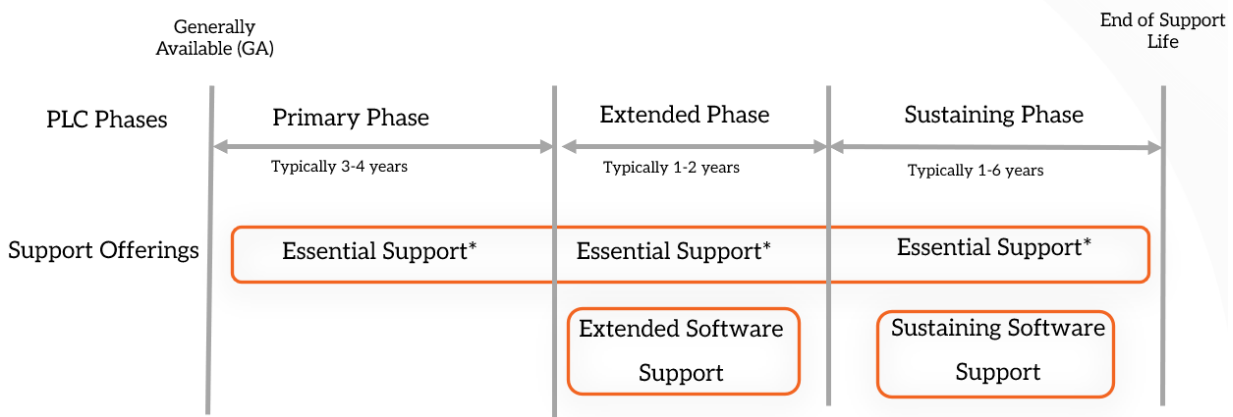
Generally Available (GA)

End of Support Life

PLC Phases

Primary Phase

Typically 3-4 years

Extended Phase

Typically 1-2 years

Sustaining Phase

Typically 1-6 years

Support Offerings

Essential Support*

Essential Support*

Essential Support*

Extended Software Support

Sustaining Software Support